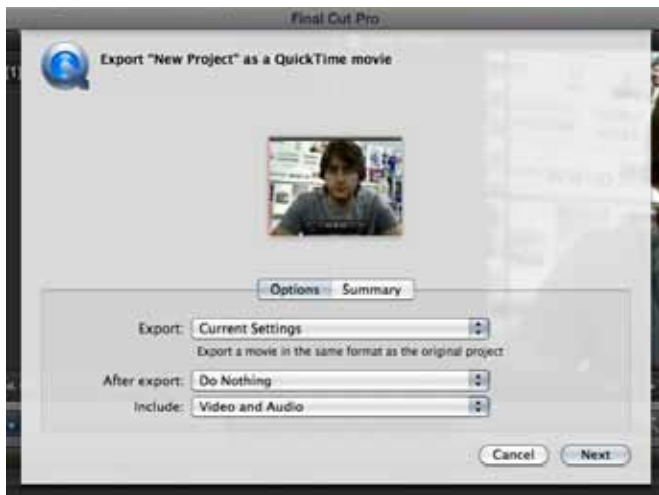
Final Cut Pro

Export "New Project" as a QuickTime movie

Options Summary

Export: Current Settings

Export a movie in the same format as the original project

After export: Do Nothing

Include: Video and Audio

Cancel Next